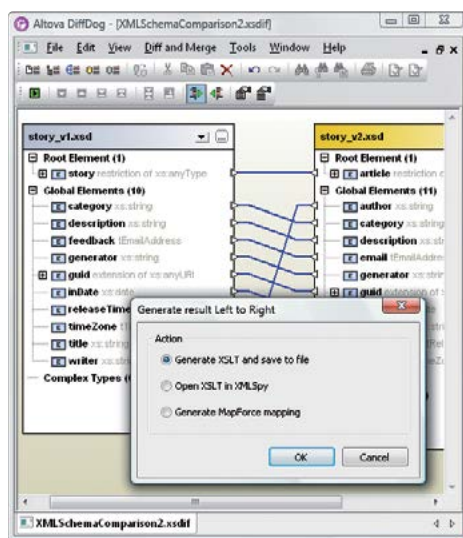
Altova DiffDog - [XMLSchemaComparison2.xsdif]

File Edit View Diff and Merge Tools Window Help

story_v1.xsd

Root Element (1)
story restriction of xs:anyType
Global Elements (10)
category xs:string
description xs:string
feedback tEmailAddress
generator xs:string
guid extension of xs:anyURI
inDate xs:date
releaseTime
timeZone
title xs:string
writer xs:str
Complex Types (

story_v2.xsd

Root Element (1)
article restriction o
Global Elements (11)
author xs:string
category xs:string
description xs:str
email tEmailAddre
generator xs:str
guid extension of

Generate result Left to Right

Action

Generate XSLT and save to file

Open XSLT in XMLSpy

Generate MapForce mapping

OK Cancel

XMLSchemaComparison2.xsdif